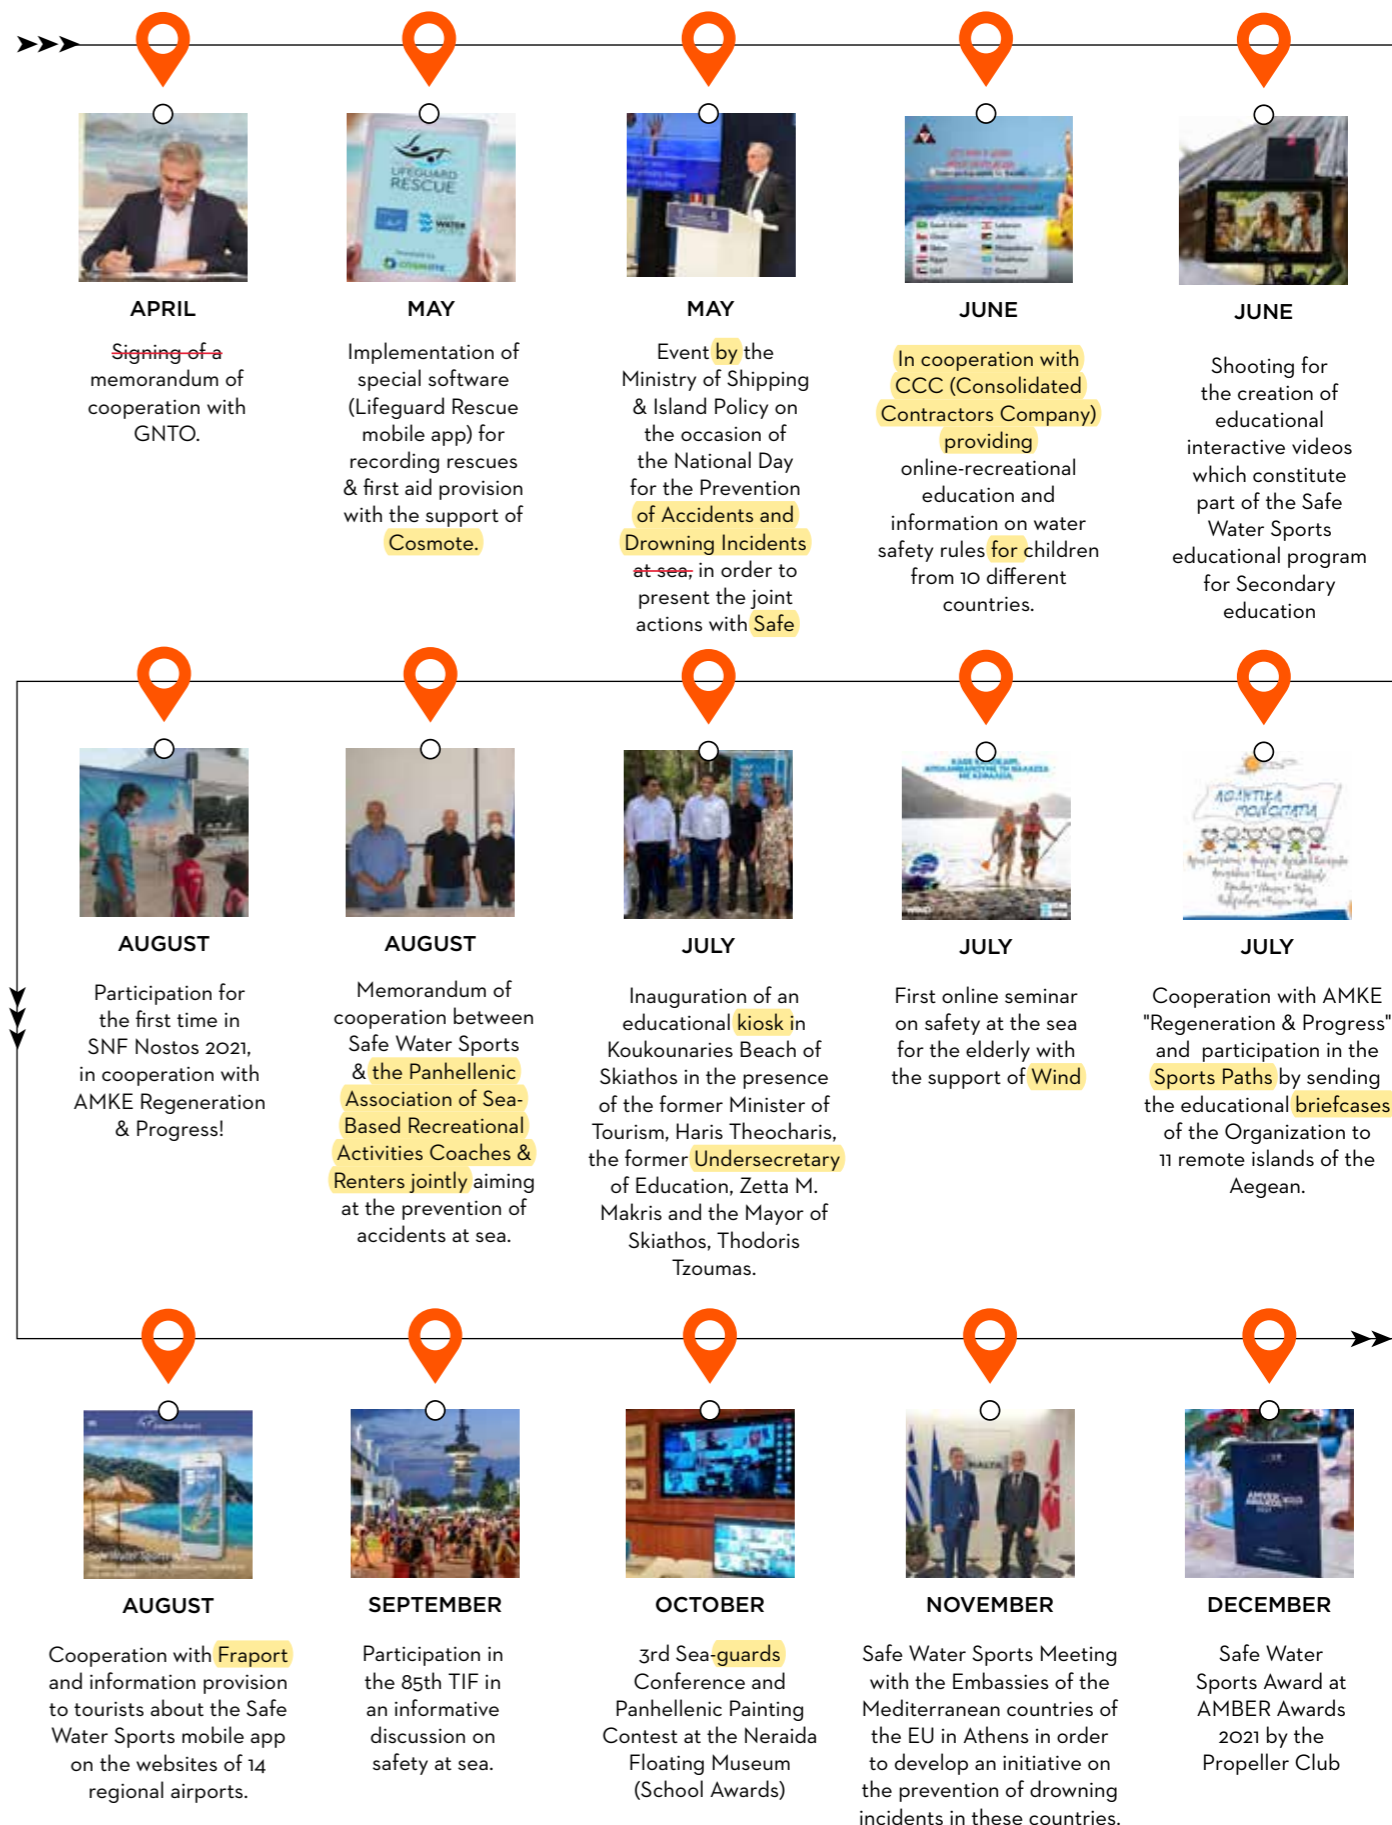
LIFEGUARD RESCUE

APRIL

Signing of a memorandum of cooperation with GNTO.

MAY

Implementation of special software (Lifeguard Rescue mobile app) for recording rescues & first aid provision with the support of Cosmote.

MAY

Event by the Ministry of Shipping & Island Policy on the occasion of the National Day for the Prevention of Accidents and Drowning Incidents at sea, in order to present the joint actions with Safe

JUNE

In cooperation with CCC (Consolidated Contractors Company) providing online-recreational education and information on water safety rules for children from 10 different countries.

JUNE

Shooting for the creation of educational interactive videos which constitute part of the Safe Water Sports educational program for Secondary education

AUGUST

Participation for the first time in SNF Nostos 2021, in cooperation with AMKE Regeneration & Progress!

AUGUST

Memorandum of cooperation between Safe Water Sports & the Panhellenic Association of Sea-Based Recreational Activities Coaches & Renters jointly aiming at the prevention of accidents at sea.

JULY

Inauguration of an educational kiosk in Koukounaries Beach of Skiathos in the presence of the former Minister of Tourism, Haris Theocharis, the former Undersecretary of Education, Zetta M. Makris and the Mayor of Skiathos, Thodoris Tzoumas.

JULY

First online seminar on safety at the sea for the elderly with the support of Wind

JULY

Cooperation with AMKE "Regeneration & Progress" and participation in the Sports Paths by sending the educational briefcases of the Organization to 11 remote islands of the Aegean.

AUGUST

Cooperation with Fraport and information provision to tourists about the Safe Water Sports mobile app on the websites of 14 regional airports.

SEPTEMBER

Participation in the 85th TIF in an informative discussion on safety at sea.

OCTOBER

3rd Sea-guards Conference and Panhellenic Painting Contest at the Neraida Floating Museum (School Awards)

NOVEMBER

Safe Water Sports Meeting with the Embassies of the Mediterranean countries of the EU in Athens in order to develop an initiative on the prevention of drowning incidents in these countries.

DECEMBER

Safe Water Sports Award at AMBER Awards 2021 by the Propeller Club